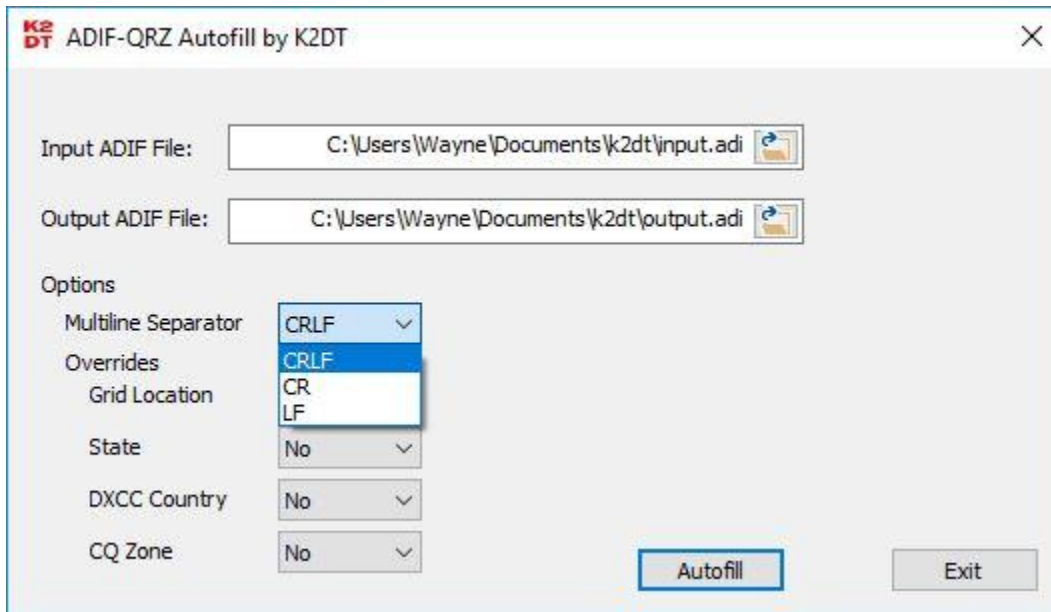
K2 DT ADIF-QRZ Autofill by K2DT

×

Input ADIF File: C:\Users\Wayne\Documents\k2dt\input.adi

Output ADIF File: C:\Users\Wayne\Documents\k2dt\output.adi

Options

Multiline Separator CRLF

CRLF
CR
LF

Overrides

Grid Location

State No

DXCC Country No

CQ Zone No

Autofill

Exit